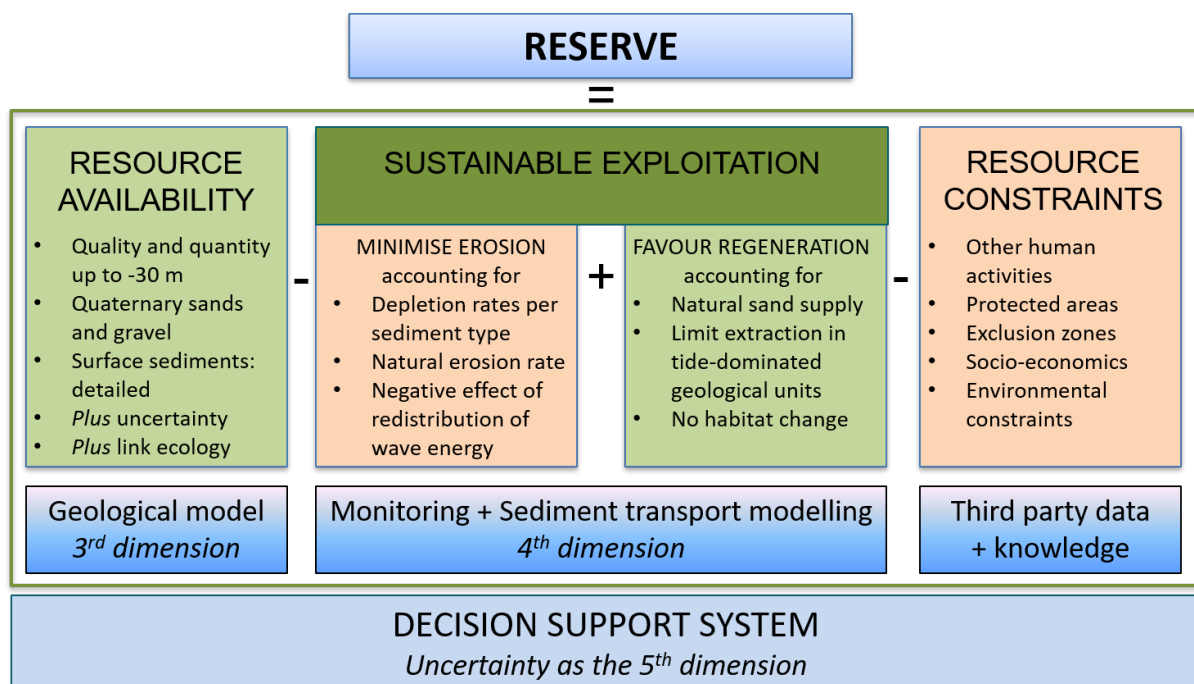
RESERVE

=

RESOURCE AVAILABILITY

- Quality and quantity up to -30 m
- Quaternary sands and gravel
- Surface sediments: detailed
- *Plus* uncertainty
- *Plus* link ecology

-

SUSTAINABLE EXPLOITATION

MINIMISE EROSION accounting for

- Depletion rates per sediment type
- Natural erosion rate
- Negative effect of redistribution of wave energy

+

FAVOUR REGENERATION accounting for

- Natural sand supply
- Limit extraction in tide-dominated geological units
- No habitat change

-

RESOURCE CONSTRAINTS

- Other human activities
- Protected areas
- Exclusion zones
- Socio-economics
- Environmental constraints

Geological model
*3$^{rd}$ dimension*

Monitoring + Sediment transport modelling
*4$^{th}$ dimension*

Third party data + knowledge

DECISION SUPPORT SYSTEM
*Uncertainty as the 5$^{th}$ dimension*